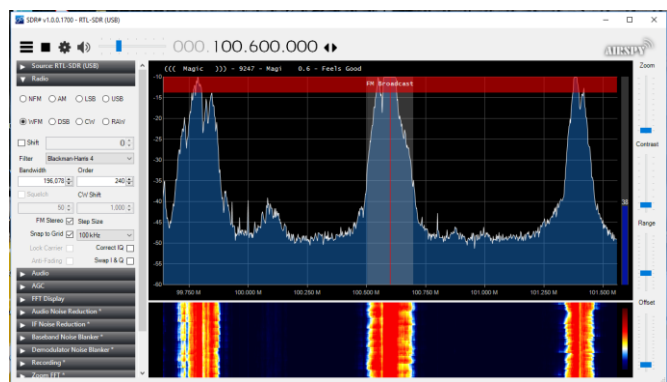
SDR# v1.0.0.1700 - RTL-SDR (USB)

000.100.600.000

AIRSPY

Source: RTL-SDR (USB)

Radio

NFM AM LSB USB

WFM DSB CW RAW

Shift 0

Filter Blackman-Harris 4

Bandwidth Order

156,078 240

Squelch CW Shift

50 1,000

FM Stereo Step Size

Snap to Grid 100 kHz

Lock Carrier Correct IQ

Anti-Fading Swap I & Q

Audio

AGC

FFT Display

Audio Noise Reduction *

IF Noise Reduction *

Baseband Noise Blanker *

Demodulator Noise Blanker *

Recording *

Zoom FFT *

((( Magic ))) - 9247 - Magi 0.6 - Feels Good

FM Broadcast

-10

-15

-20

-25

-30

-35

-40

-45

-50

-55

-60

-65

-70

99.750 M

100.000 M

100.250 M

100.500 M

100.750 M

101.000 M

101.250 M

101.500 M

Zoom

Contrast

Range

Offset

38